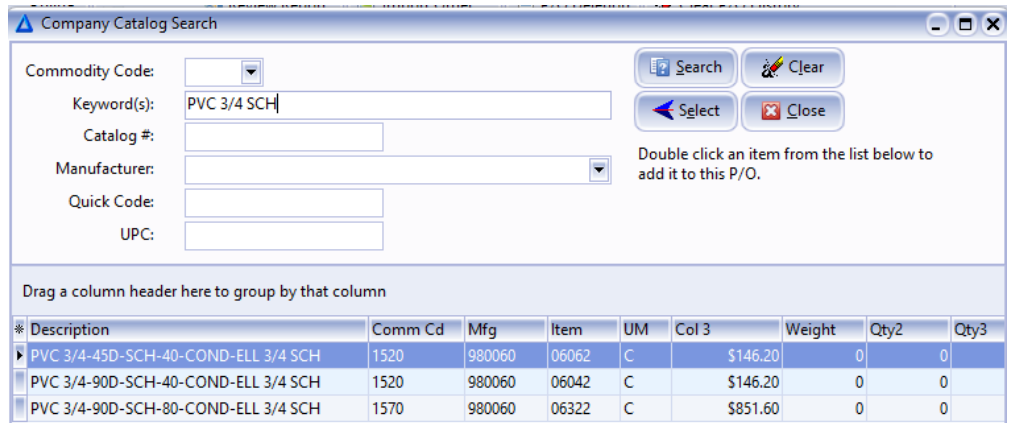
Company Catalog Search

Commodity Code:
Keyword(s): PVC 3/4 SCH
Catalog #:
Manufacturer:
Quick Code:
UPC:

Search
Clear
Select
Close

Double click an item from the list below to add it to this P/O.

Drag a column header here to group by that column

| Description | Comm Cd | Mfg | Item | UM | Col 3 | Weight | Qty2 | Qty3 |
|---|---|---|---|---|---|---|---|---|
| PVC 3/4-45D-SCH-40-COND-ELL 3/4 SCH | 1520 | 980060 | 06062 | C | $146.20 | 0 | 0 | |
| PVC 3/4-90D-SCH-40-COND-ELL 3/4 SCH | 1520 | 980060 | 06042 | C | $146.20 | 0 | 0 | |
| PVC 3/4-90D-SCH-80-COND-ELL 3/4 SCH | 1570 | 980060 | 06322 | C | $851.60 | 0 | 0 | |